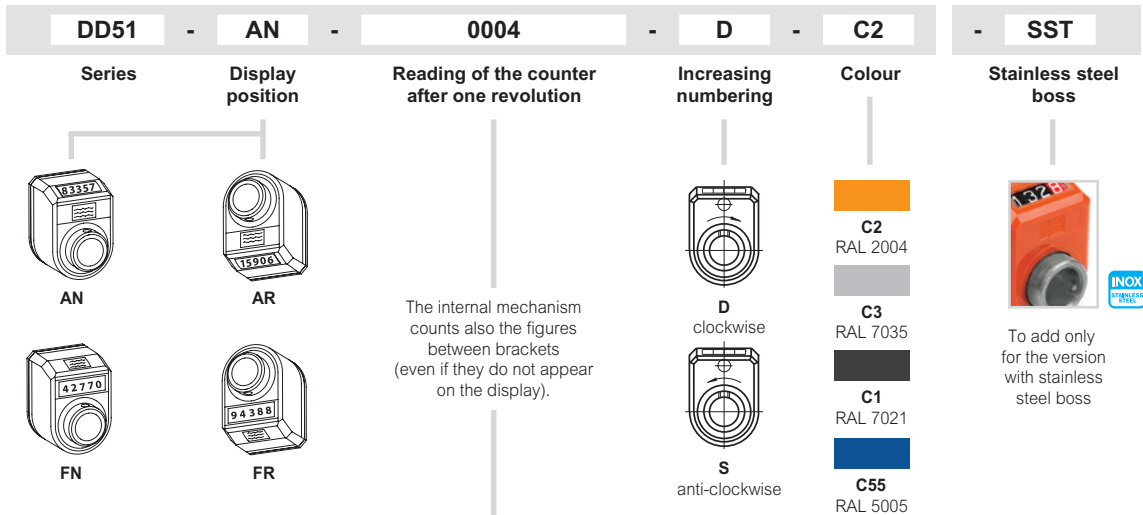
DD51 - AN - 0004 - D - C2 - SST

Series

Display position

Reading of the counter after one revolution

Increasing numbering

Colour

Stainless steel boss

83357

15906

AN

AR

42770

94388

FN

FR

The internal mechanism counts also the figures between brackets (even if they do not appear on the display).

D
clockwise

S
anti-clockwise

C2
RAL 2004

C3
RAL 7035

C1
RAL 7021

C55
RAL 5005

132

INOX
STAINLESS STEEL

To add only for the version with stainless steel boss